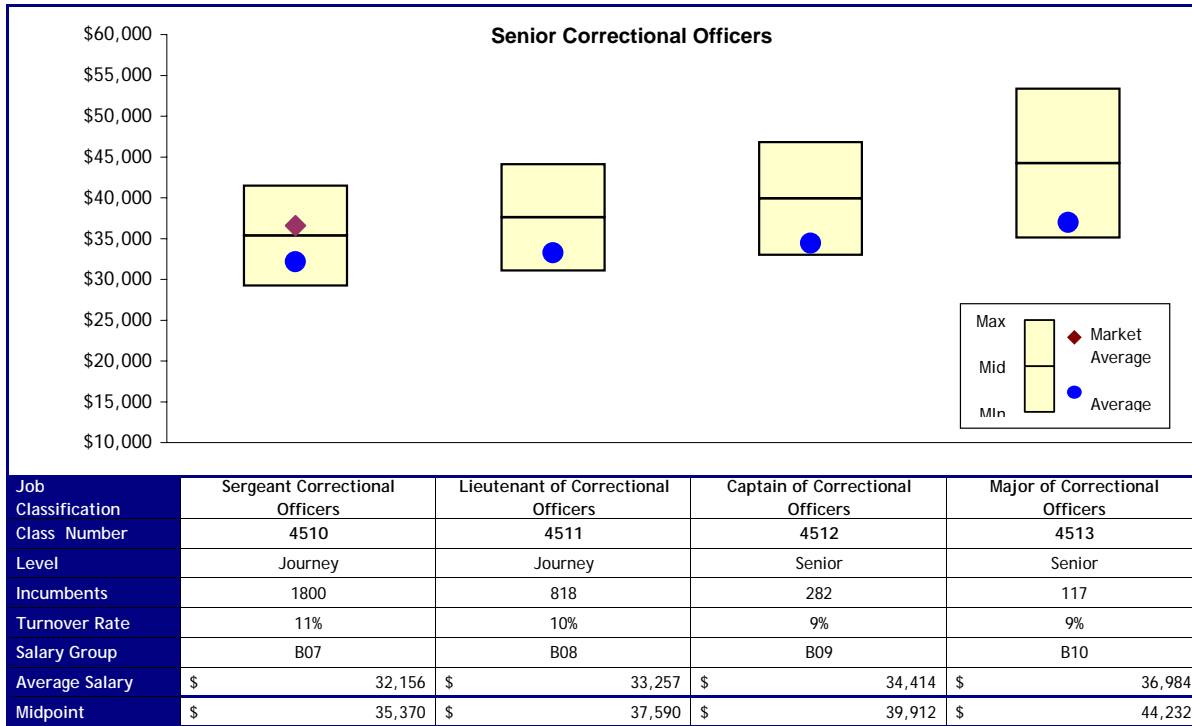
Senior Correctional Officers

$60,000
$55,000
$50,000
$45,000
$40,000
$35,000
$30,000
$25,000
$20,000
$15,000
$10,000

Max
Mid
MIn
Market Average
Average

| Job Classification | Sergeant Correctional Officers | Lieutenant of Correctional Officers | Captain of Correctional Officers | Major of Correctional Officers |
|---|---|---|---|---|
| Class Number | 4510 | 4511 | 4512 | 4513 |
| Level | Journey | Journey | Senior | Senior |
| Incumbents | 1800 | 818 | 282 | 117 |
| Turnover Rate | 11% | 10% | 9% | 9% |
| Salary Group | B07 | B08 | B09 | B10 |
| Average Salary | $ 32,156 | $ 33,257 | $ 34,414 | $ 36,984 |
| Midpoint | $ 35,370 | $ 37,590 | $ 39,912 | $ 44,232 |